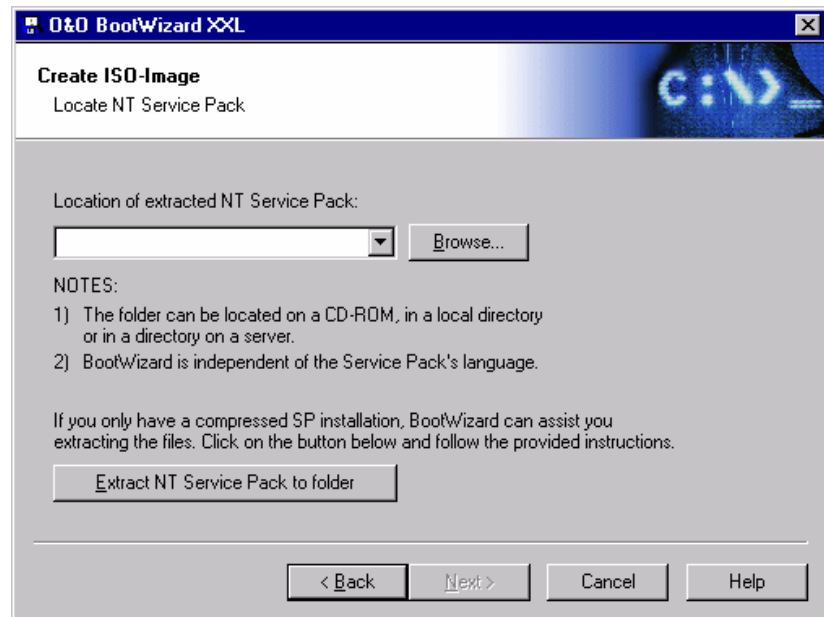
O&O BootWizard XXL

Create ISO-Image
Locate NT Service Pack

C:\>_

Location of extracted NT Service Pack:

Browse...

NOTES:
1) The folder can be located on a CD-ROM, in a local directory or in a directory on a server.
2) BootWizard is independent of the Service Pack's language.

If you only have a compressed SP installation, BootWizard can assist you extracting the files. Click on the button below and follow the provided instructions.

Extract NT Service Pack to folder

< Back
Next >
Cancel
Help